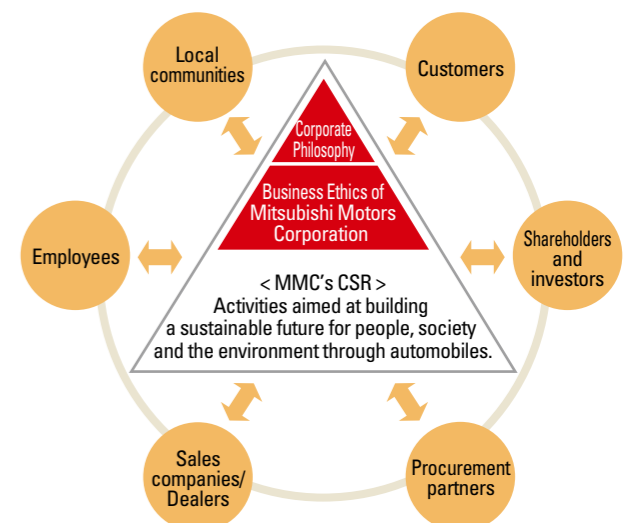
Local communities

Customers

Corporate Philosophy

Business Ethics of Mitsubishi Motors Corporation

Employees

Shareholders and investors

< MMC's CSR >
Activities aimed at building a sustainable future for people, society and the environment through automobiles.

Sales companies/ Dealers

Procurement partners